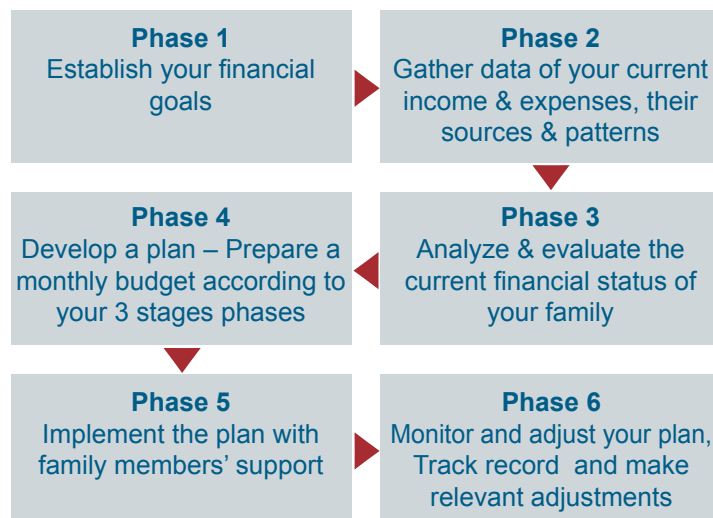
Phase 1
Establish your financial goals

Phase 2
Gather data of your current income & expenses, their sources & patterns

Phase 3
Analyze & evaluate the current financial status of your family

Phase 4
Develop a plan – Prepare a monthly budget according to your 3 stages phases

Phase 5
Implement the plan with family members' support

Phase 6
Monitor and adjust your plan, Track record and make relevant adjustments